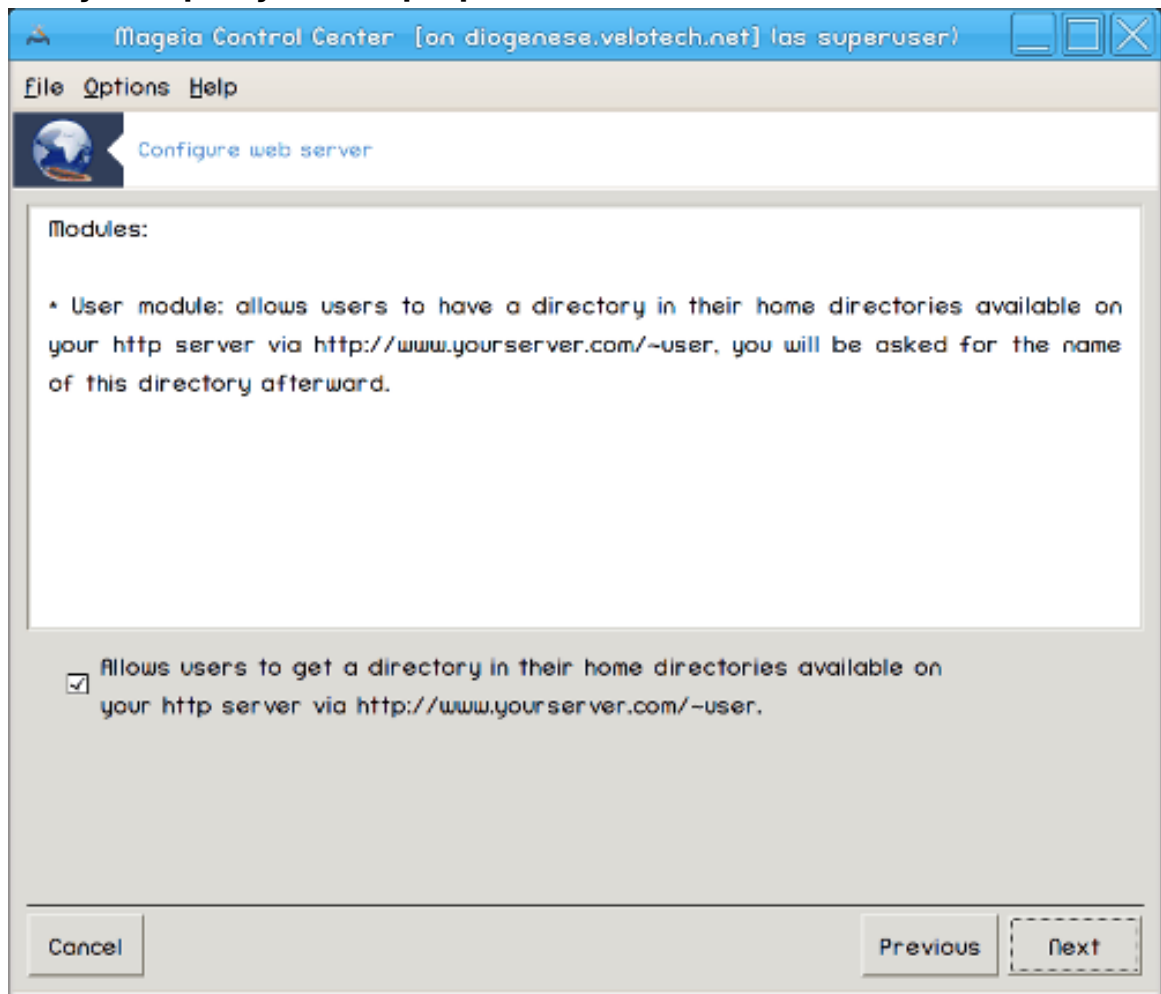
Mageia Control Center [on diogenese.velotech.net] (as superuser)

File Options Help

Configure web server

Modules:

• User module: allows users to have a directory in their home directories available on your http server via http://www.yourserver.com/~user, you will be asked for the name of this directory afterward.

Allows users to get a directory in their home directories available on your http server via http://www.yourserver.com/~user.

Cancel

Previous

Next